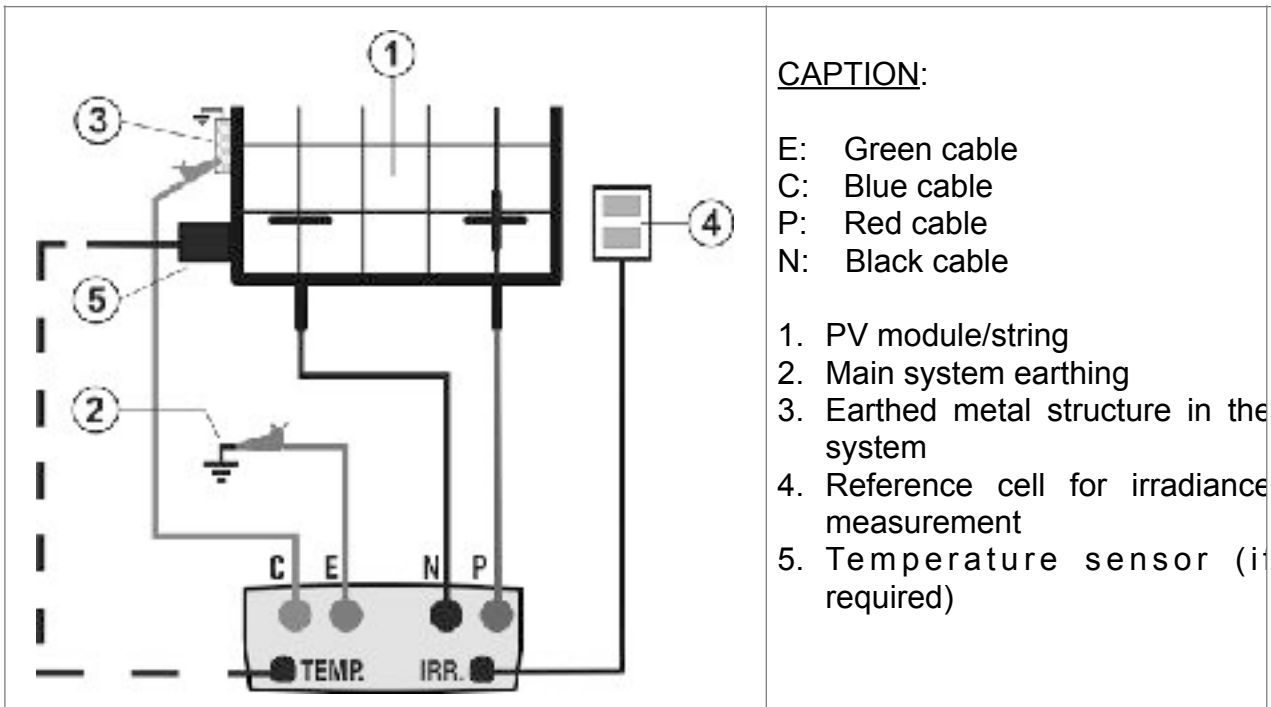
1
3
4
5
2
C E N P
TEMP. IRR.

CAPTION:

E: Green cable
C: Blue cable
P: Red cable
N: Black cable

1. PV module/string
2. Main system earthing
3. Earthed metal structure in the system
4. Reference cell for irradiance measurement
5. Temperature sensor (i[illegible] required)